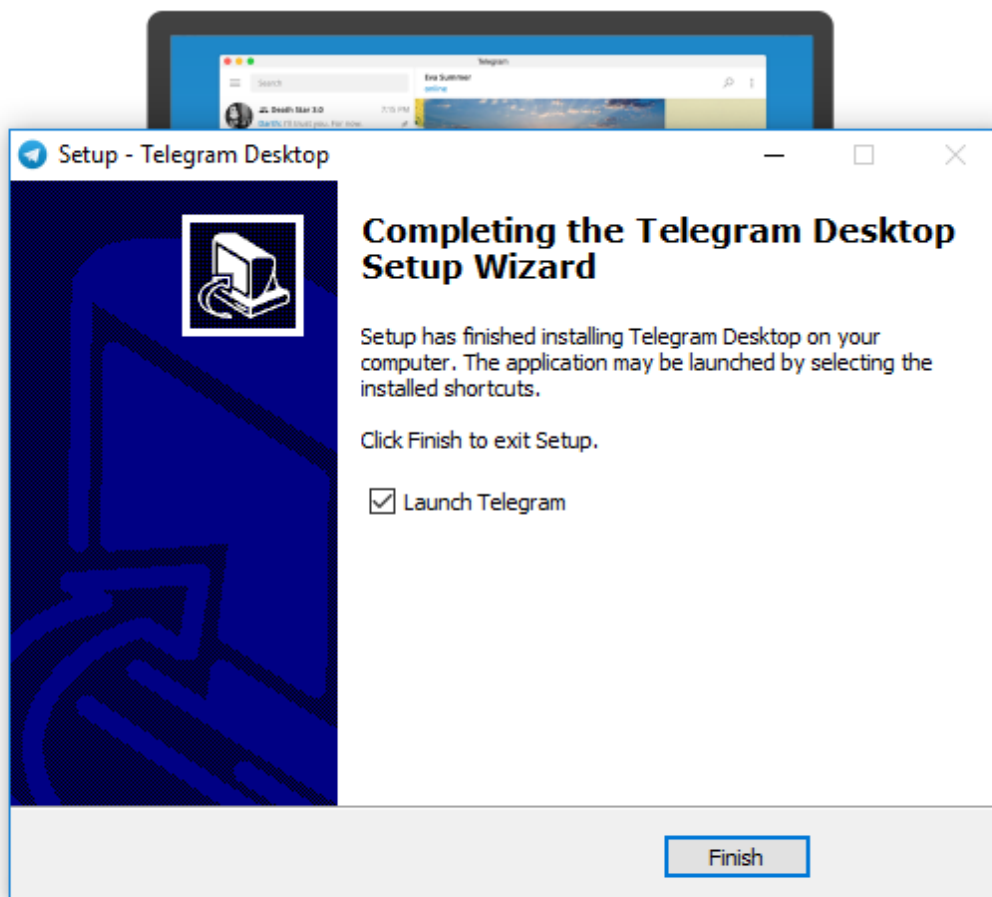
Telegram

Search

Eva Summer
online

Death Star 3.0
7:19 PM
Darth: I'll trust you. For now.

Setup - Telegram Desktop

Completing the Telegram Desktop Setup Wizard

Setup has finished installing Telegram Desktop on your computer. The application may be launched by selecting the installed shortcuts.

Click Finish to exit Setup.

Launch Telegram

Finish